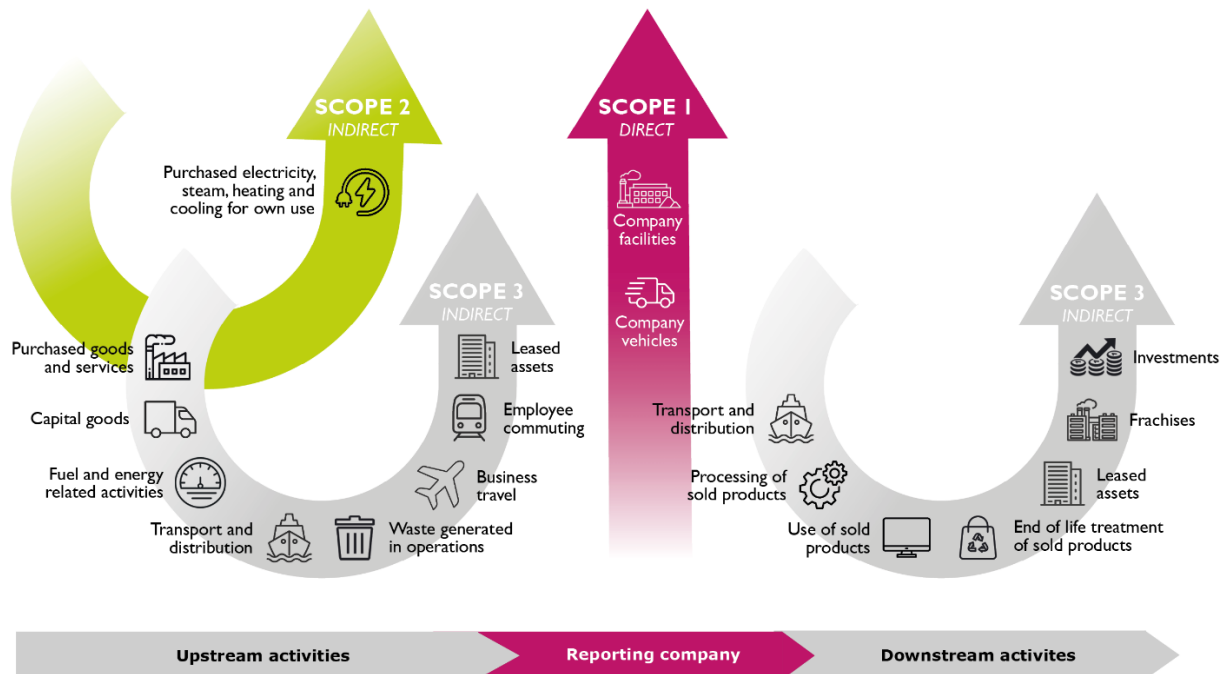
SCOPE 2
INDIRECT

Purchased electricity, steam, heating and cooling for own use

SCOPE 3
INDIRECT

Purchased goods and services

Capital goods

Fuel and energy related activities

Transport and distribution

Waste generated in operations

Business travel

Employee commuting

Leased assets

SCOPE 1
DIRECT

Company facilities

Company vehicles

Transport and distribution

Processing of sold products

Use of sold products

End of life treatment of sold products

Leased assets

Frachises

Investments

SCOPE 3
INDIRECT

Upstream activities

Reporting company

Downstream activites